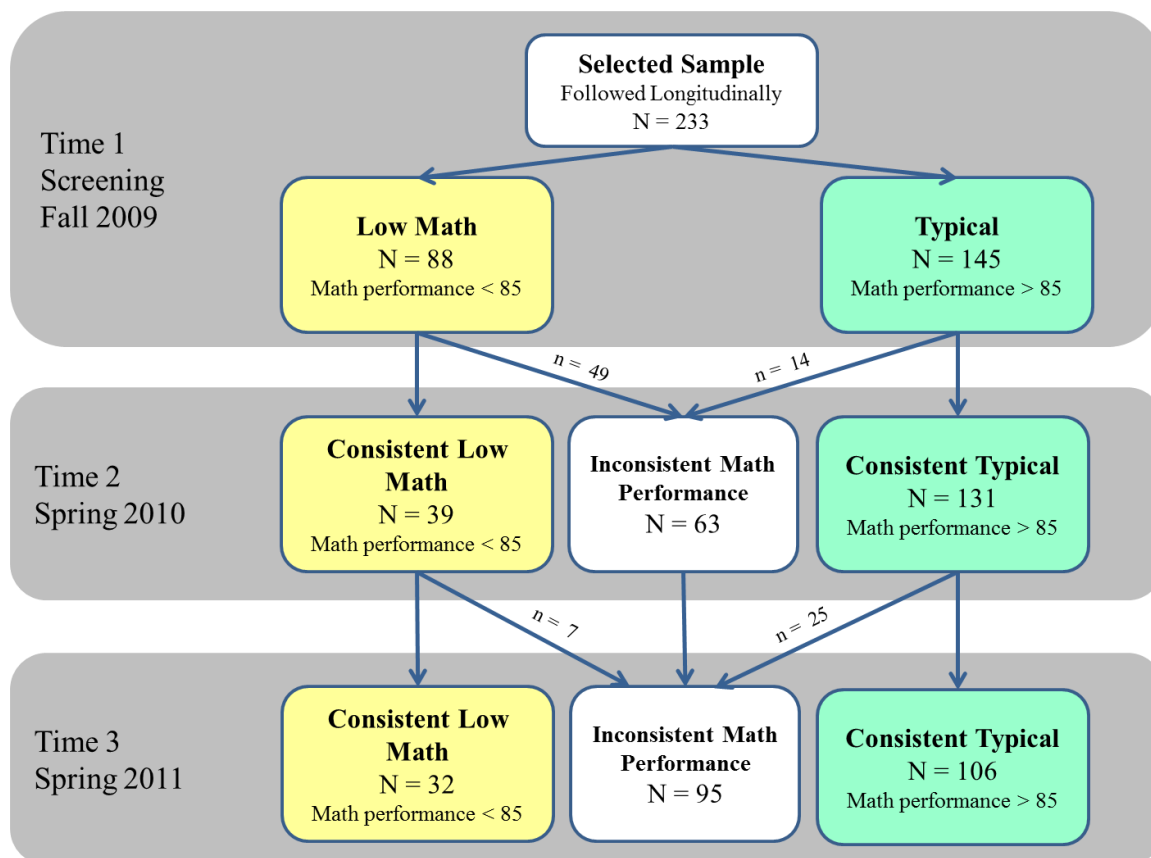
Selected Sample
Followed Longitudinally
N = 233

Time 1
Screening
Fall 2009

Low Math
N = 88
Math performance < 85

Typical
N = 145
Math performance > 85

n = 49

n = 14

Time 2
Spring 2010

Consistent Low Math
N = 39
Math performance < 85

Inconsistent Math Performance
N = 63

Consistent Typical
N = 131
Math performance > 85

n = 7

n = 25

Time 3
Spring 2011

Consistent Low Math
N = 32
Math performance < 85

Inconsistent Math Performance
N = 95

Consistent Typical
N = 106
Math performance > 85